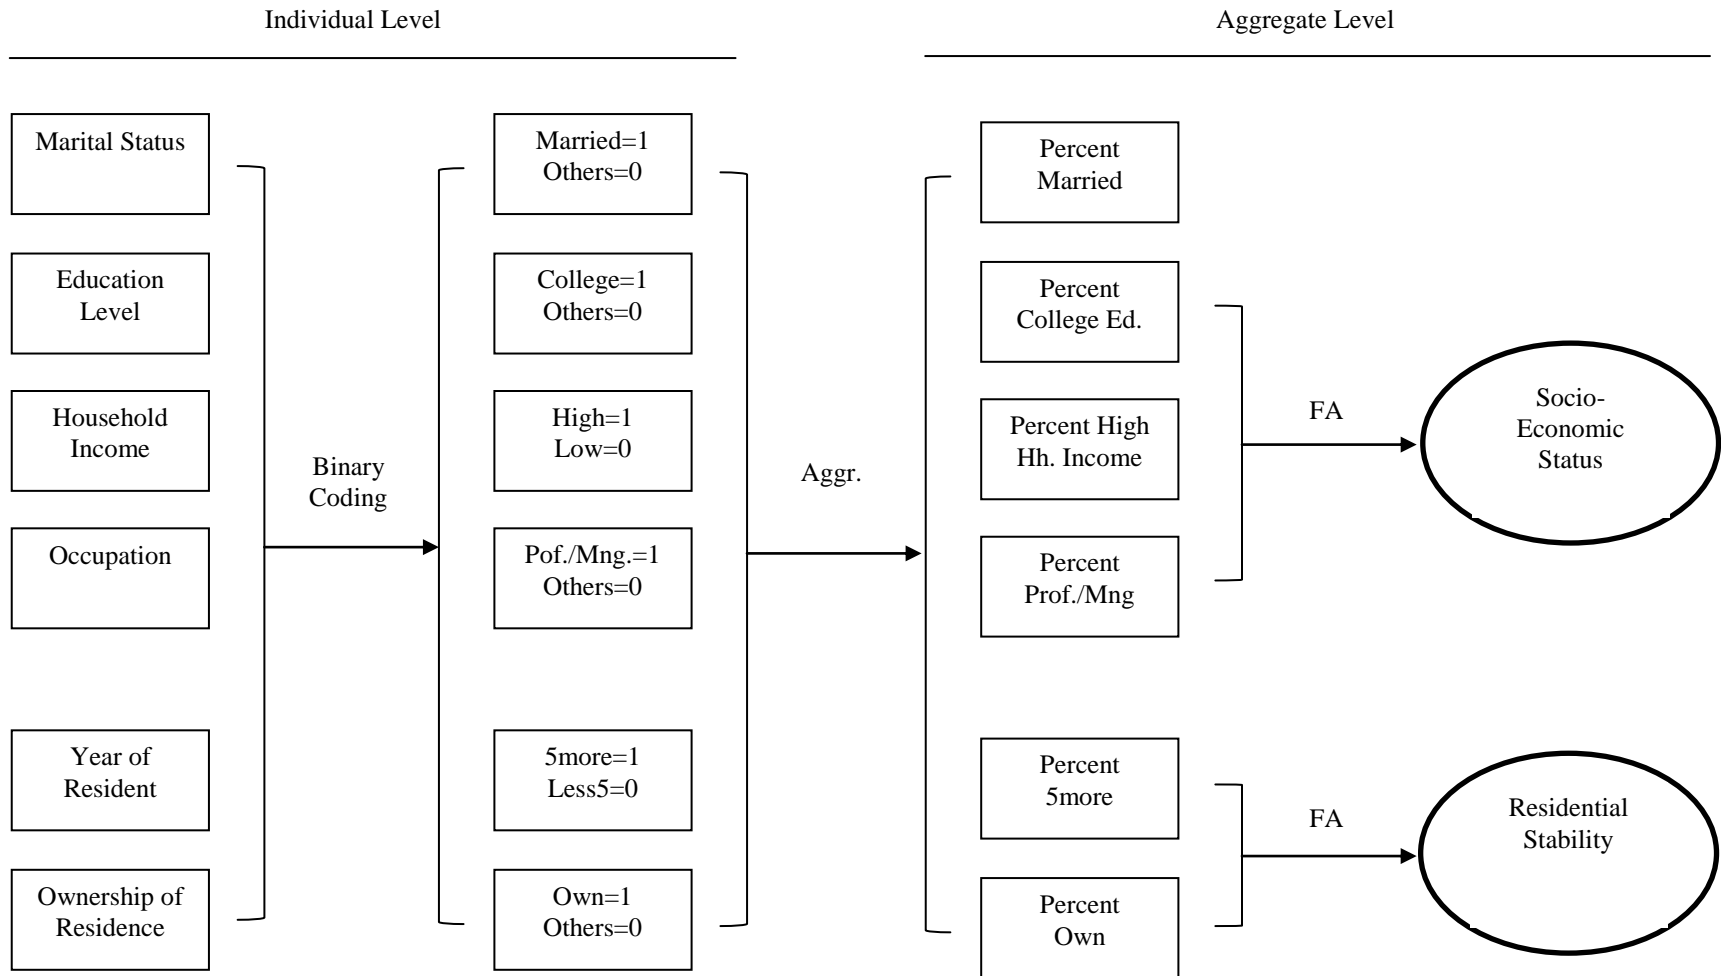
Individual Level

Aggregate Level

Marital Status

Education Level

Household Income

Occupation

Year of Resident

Ownership of Residence

Binary Coding

Married=1 Others=0

College=1 Others=0

High=1 Low=0

Pof./Mng.=1 Others=0

5more=1 Less5=0

Own=1 Others=0

Aggr.

Percent Married

Percent College Ed.

Percent High Hh. Income

Percent Prof./Mng

Percent 5more

Percent Own

FA

Socio-Economic Status

FA

Residential Stability